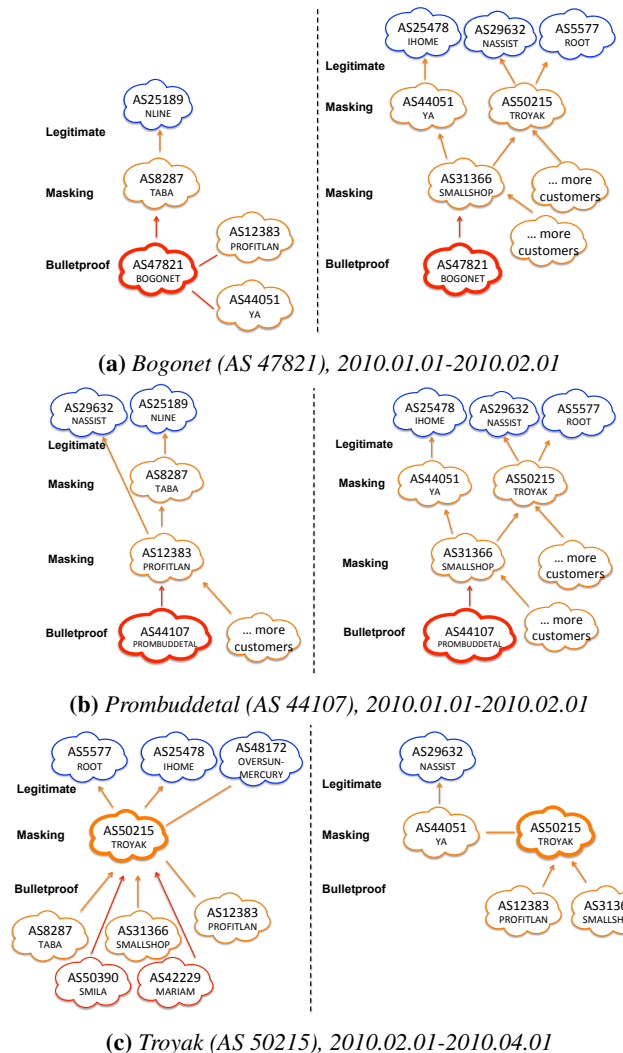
Legitimate

Masking

Bulletproof

AS25189
NLINE

AS8287
TABA

AS12383
PROFITLAN

AS47821
BOGONET

AS44051
YA

AS25478
IHOME

AS29632
NASSIST

AS5577
ROOT

Legitimate

Masking

Masking

Bulletproof

AS44051
YA

AS50215
TROYAK

AS31366
SMALLSHOP

... more customers

... more customers

AS47821
BOGONET

**(a)** *Bogonet (AS 47821), 2010.01.01-2010.02.01*

AS29632
NASSIST

AS25189
NLINE

Legitimate

Masking

Masking

Bulletproof

AS8287
TABA

AS12383
PROFITLAN

AS44107
PROMBUDDETAL

... more customers

AS25478
IHOME

AS29632
NASSIST

AS5577
ROOT

Legitimate

Masking

Masking

Bulletproof

AS44051
YA

AS50215
TROYAK

AS31366
SMALLSHOP

... more customers

... more customers

AS44107
PROMBUDDETAL

**(b)** *Prombuddetal (AS 44107), 2010.01.01-2010.02.01*

AS5577
ROOT

AS25478
IHOME

AS48172
OVERSUN-MERCURY

Legitimate

Masking

Bulletproof

AS50215
TROYAK

AS8287
TABA

AS31366
SMALLSHOP

AS12383
PROFITLAN

AS50390
SMILA

AS42229
MARIAM

AS29632
NASSIST

Legitimate

Masking

Bulletproof

AS44051
YA

AS50215
TROYAK

AS12383
PROFITLAN

AS3136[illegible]
SMALLSH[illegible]

**(c)** *Troyak (AS 50215), 2010.02.01-2010.04.01*